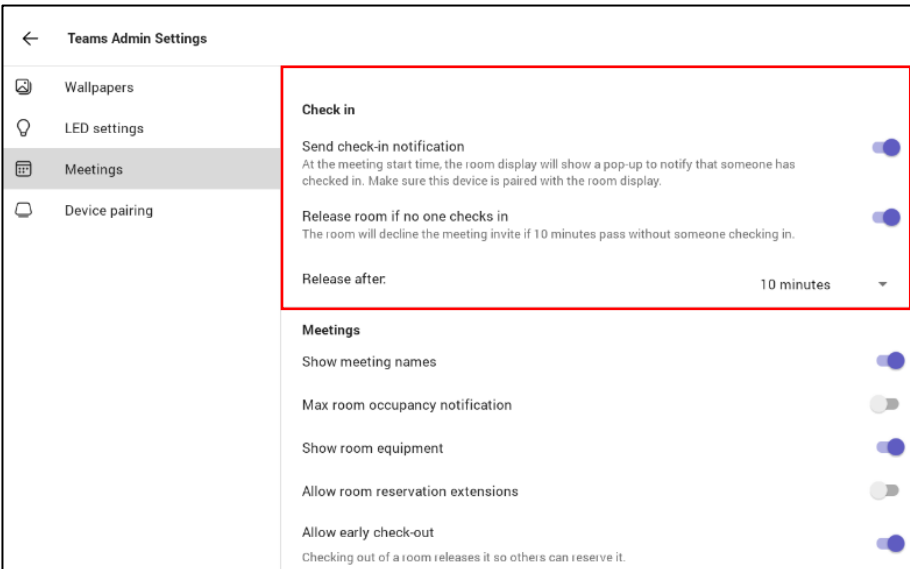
Teams Admin Settings

Wallpapers

LED settings

Meetings

Device pairing

Check in

Send check-in notification
At the meeting start time, the room display will show a pop-up to notify that someone has checked in. Make sure this device is paired with the room display.

Release room if no one checks in
The room will decline the meeting invite if 10 minutes pass without someone checking in.

Release after:
10 minutes

Meetings

Show meeting names

Max room occupancy notification

Show room equipment

Allow room reservation extensions

Allow early check-out
Checking out of a room releases it so others can reserve it.